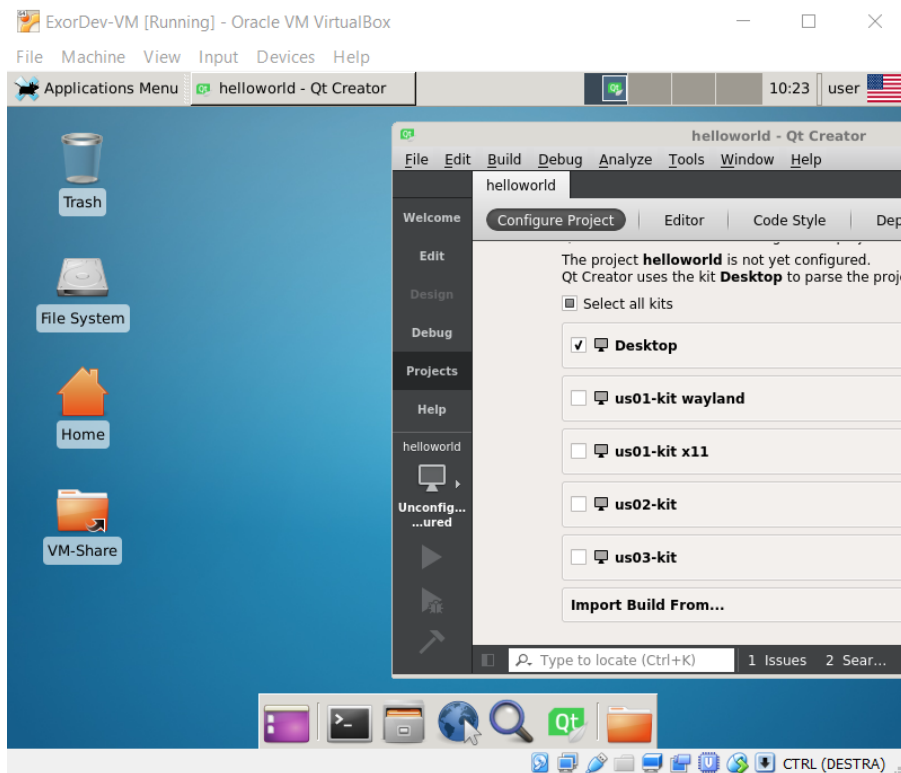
ExorDev-VM [Running] - Oracle VM VirtualBox

File Machine View Input Devices Help

Applications Menu helloworld - Qt Creator 10:23 user

Trash

File System

Home

VM-Share

helloworld - Qt Creator

File Edit Build Debug Analyze Tools Window Help

helloworld

Welcome

Edit

Design

Debug

Projects

Help

helloworld

Unconfig...
...ured

Configure Project Editor Code Style Dep

The project **helloworld** is not yet configured.
Qt Creator uses the kit **Desktop** to parse the proj

Select all kits

✓ Desktop

us01-kit wayland

us01-kit x11

us02-kit

us03-kit

Import Build From...

Type to locate (Ctrl+K) 1 Issues 2 Sear...

CTRL (DESTRA)